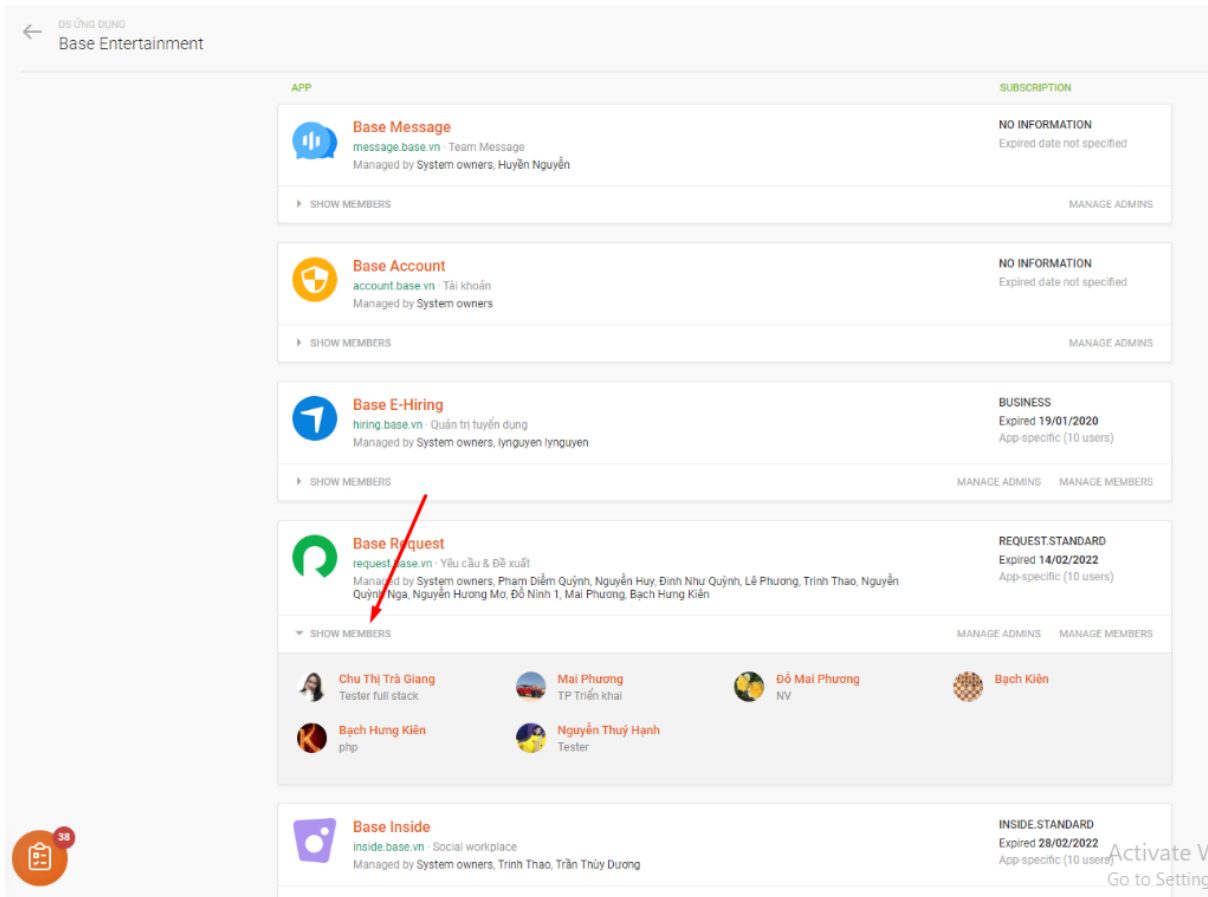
DS ỨNG DỤNG
Base Entertainment

APP

SUBSCRIPTION

Base Message
message.base.vn · Team Message
Managed by System owners, Huyền Nguyễn

NO INFORMATION
Expired date not specified

SHOW MEMBERS

MANAGE ADMINS

Base Account
account.base.vn · Tài khoản
Managed by System owners

NO INFORMATION
Expired date not specified

SHOW MEMBERS

MANAGE ADMINS

Base E-Hiring
hiring.base.vn · Quản trị tuyển dụng
Managed by System owners, lynguyen lynguyen

BUSINESS
Expired 19/01/2020
App-specific (10 users)

SHOW MEMBERS

MANAGE ADMINS MANAGE MEMBERS

Base Request
request.base.vn · Yêu cầu & Đề xuất
Managed by System owners, Phạm Diễm Quỳnh, Nguyễn Huy, Đinh Như Quỳnh, Lê Phương, Trịnh Thao, Nguyễn Quỳnh Nga, Nguyễn Hương Mơ, Đỗ Ninh 1, Mai Phương, Bạch Hưng Kiên

REQUEST.STANDARD
Expired 14/02/2022
App-specific (10 users)

SHOW MEMBERS

MANAGE ADMINS MANAGE MEMBERS

Chu Thị Trà Giang
Tester full stack

Mai Phương
TP Triển khai

Đỗ Mai Phương
NV

Bạch Kiên

Bạch Hưng Kiên
php

Nguyễn Thuý Hạnh
Tester

Base Inside
inside.base.vn · Social workplace
Managed by System owners, Trịnh Thao, Trần Thùy Dương

INSIDE.STANDARD
Expired 28/02/2022
App-specific (10 users)

38

Activate W
Go to Setting